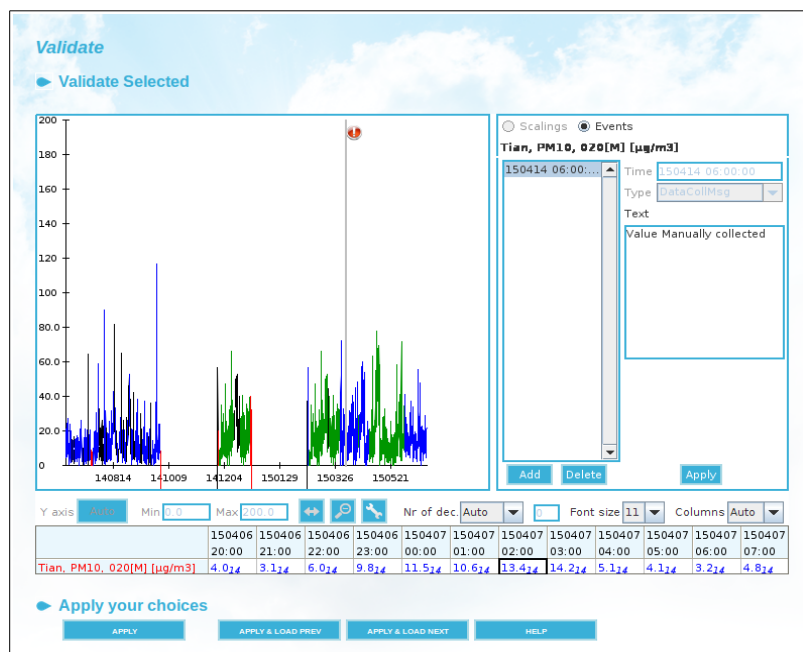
Validate

Validate Selected

200
180
160
140
120
100
80.0
60.0
40.0
20.0
0
140814 141009 141204 150129 150326 150521

Scalings Events
Tian, PM10, 020[M] [µg/m3]
150414 06:00:...
Time 150414 06:00:00
Type DataCollMsg
Text
Value Manually collected
Add Delete Apply

Y axis Auto Min 0.0 Max 200.0 Nr of dec. Auto 0 Font size 11 Columns Auto

| | 150406 20:00 | 150406 21:00 | 150406 22:00 | 150406 23:00 | 150407 00:00 | 150407 01:00 | 150407 02:00 | 150407 03:00 | 150407 04:00 | 150407 05:00 | 150407 06:00 | 150407 07:00 |
|---|---|---|---|---|---|---|---|---|---|---|---|---|
| Tian, PM10, 020[M] [µg/m3] | 4.0$_{14}$ | 3.1$_{14}$ | 6.0$_{14}$ | 9.8$_{14}$ | 11.5$_{14}$ | 10.6$_{14}$ | 13.4$_{14}$ | 14.2$_{14}$ | 5.1$_{14}$ | 4.1$_{14}$ | 3.2$_{14}$ | 4.8$_{14}$ |

Apply your choices

APPLY APPLY & LOAD PREV APPLY & LOAD NEXT HELP